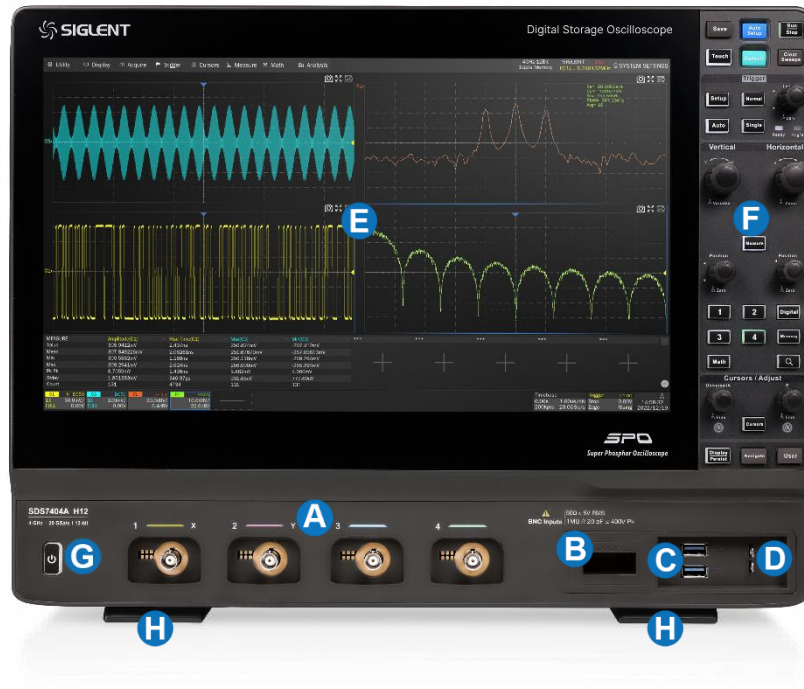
SIGLENT

Digital Storage Oscilloscope

Save
Auto Setup
Run Stop
Touch
Default
Clear Sweeps

Trigger

Setup
Normal
Auto
Single

Vertical
Horizontal

Utility Display Acquire Trigger Cursors Measure Math Analysis

SYSTEM SETTINGS

Measure

Position
Position

1
2
Digital
3
4
Memory
Math

Cursors / Adjust

Zoom
Display Persist
Navigate
User

SPO
Super Phosphor Oscilloscope

SDS7404A H12
4 GHz 20 GSa/s 12-bit

1 X
2 Y
3
4

BNC Inputs
50Ω ≤ 5V RMS
1MΩ // 20 pF ≤ 400V Pk

A
B
C
D
E
F
G
H
H